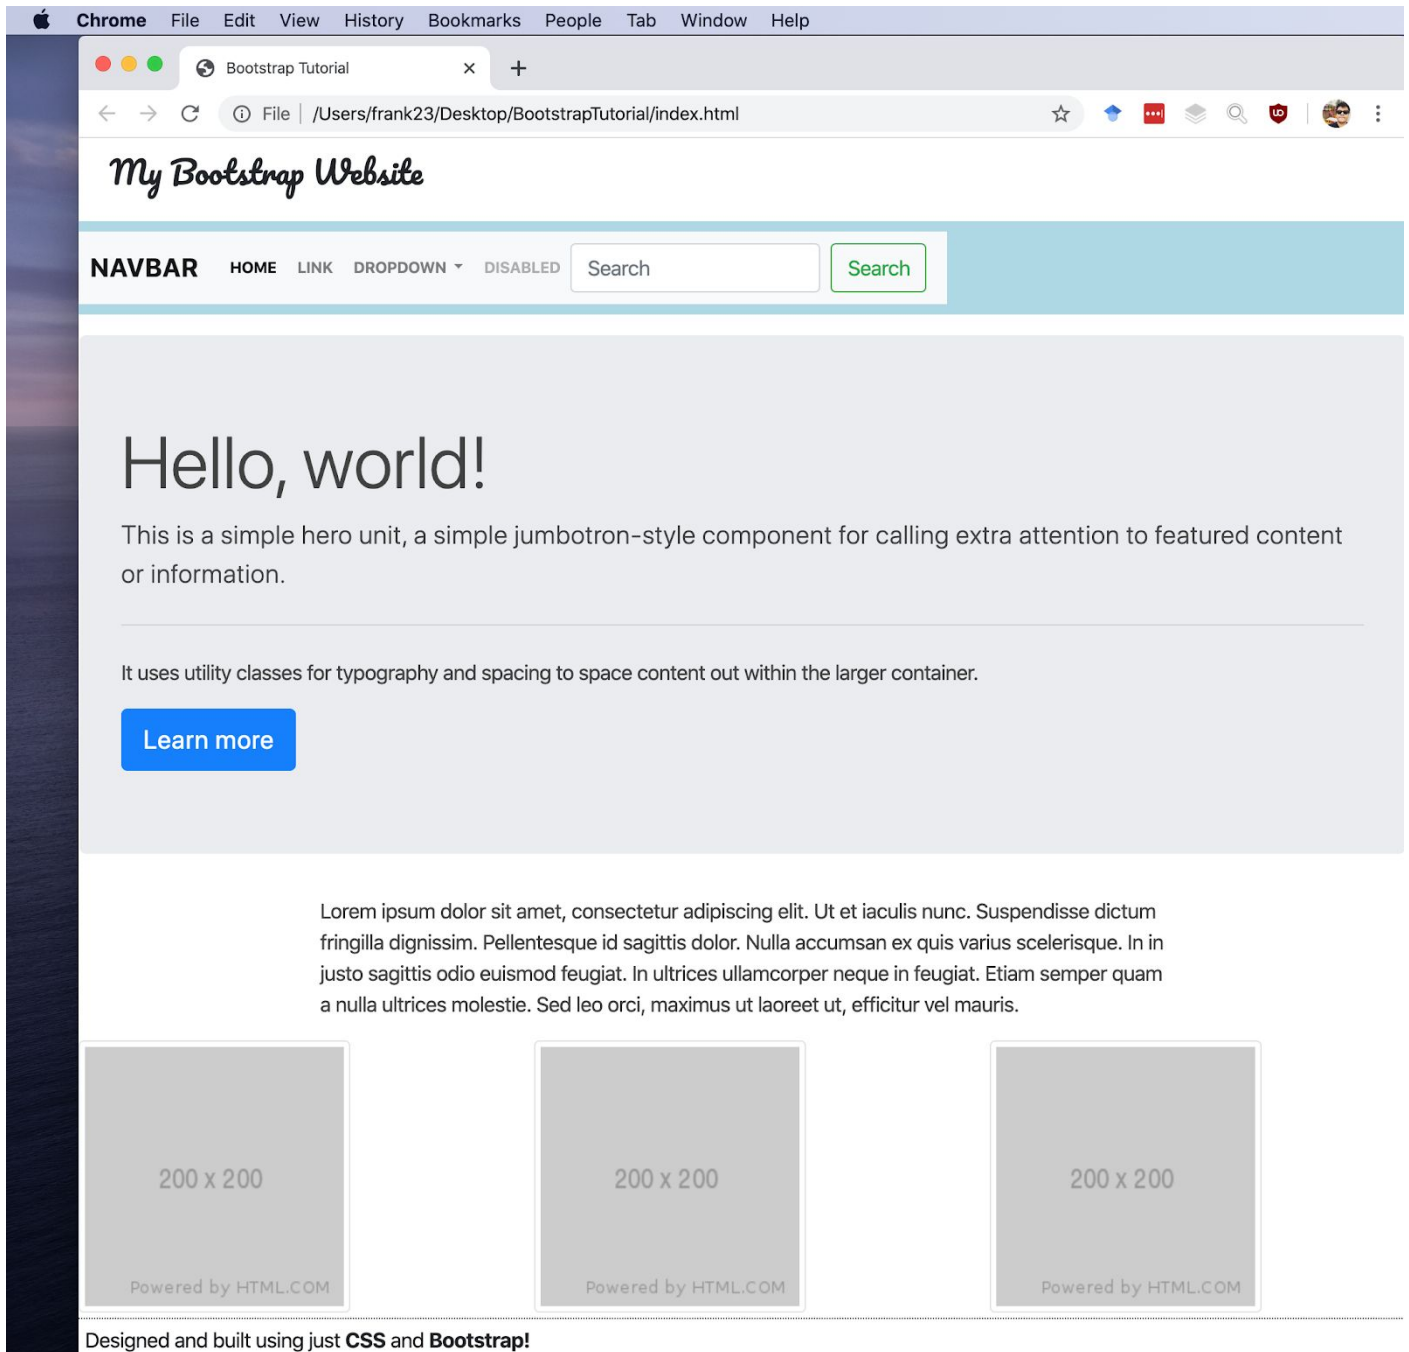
Chrome File Edit View History Bookmarks People Tab Window Help

Bootstrap Tutorial ×

+

File | /Users/frank23/Desktop/BootstrapTutorial/index.html

My Bootstrap Website

NAVBAR HOME LINK DROPDOWN DISABLED Search Search

Hello, world!

This is a simple hero unit, a simple jumbotron-style component for calling extra attention to featured content or information.

It uses utility classes for typography and spacing to space content out within the larger container.

Learn more

Lorem ipsum dolor sit amet, consectetur adipiscing elit. Ut et iaculis nunc. Suspendisse dictum fringilla dignissim. Pellentesque id sagittis dolor. Nulla accumsan ex quis varius scelerisque. In in justo sagittis odio euismod feugiat. In ultrices ullamcorper neque in feugiat. Etiam semper quam a nulla ultrices molestie. Sed leo orci, maximus ut laoreet ut, efficitur vel mauris.

200 x 200

Powered by HTML.COM

200 x 200

Powered by HTML.COM

200 x 200

Powered by HTML.COM

Designed and built using just **CSS** and **Bootstrap!**